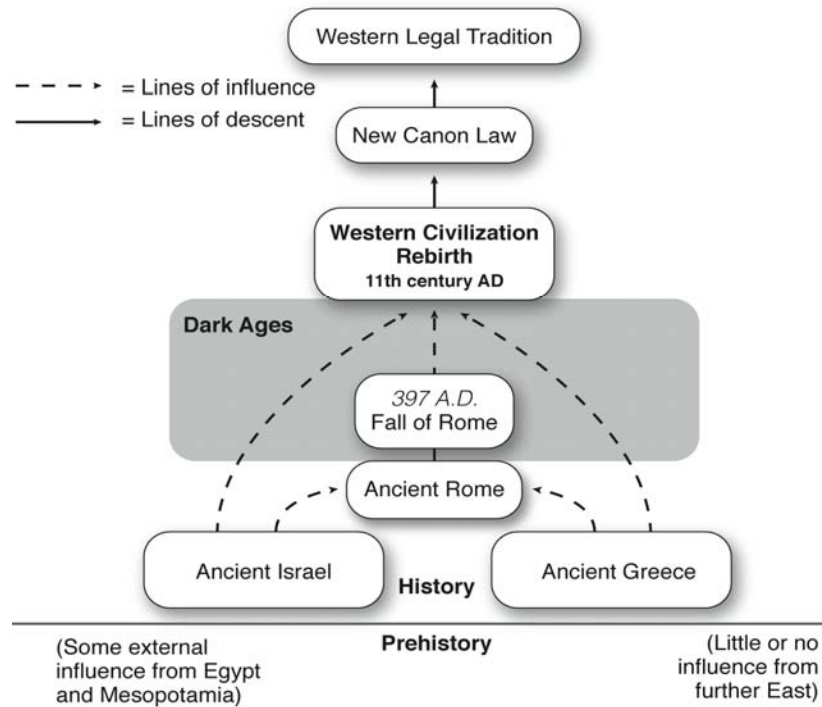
Western Legal Tradition

= Lines of influence

= Lines of descent

New Canon Law

Western Civilization Rebirth
11th century AD

Dark Ages

397 A.D.
Fall of Rome

Ancient Rome

Ancient Israel

History

Ancient Greece

Prehistory

(Some external influence from Egypt and Mesopotamia)

(Little or no influence from further East)